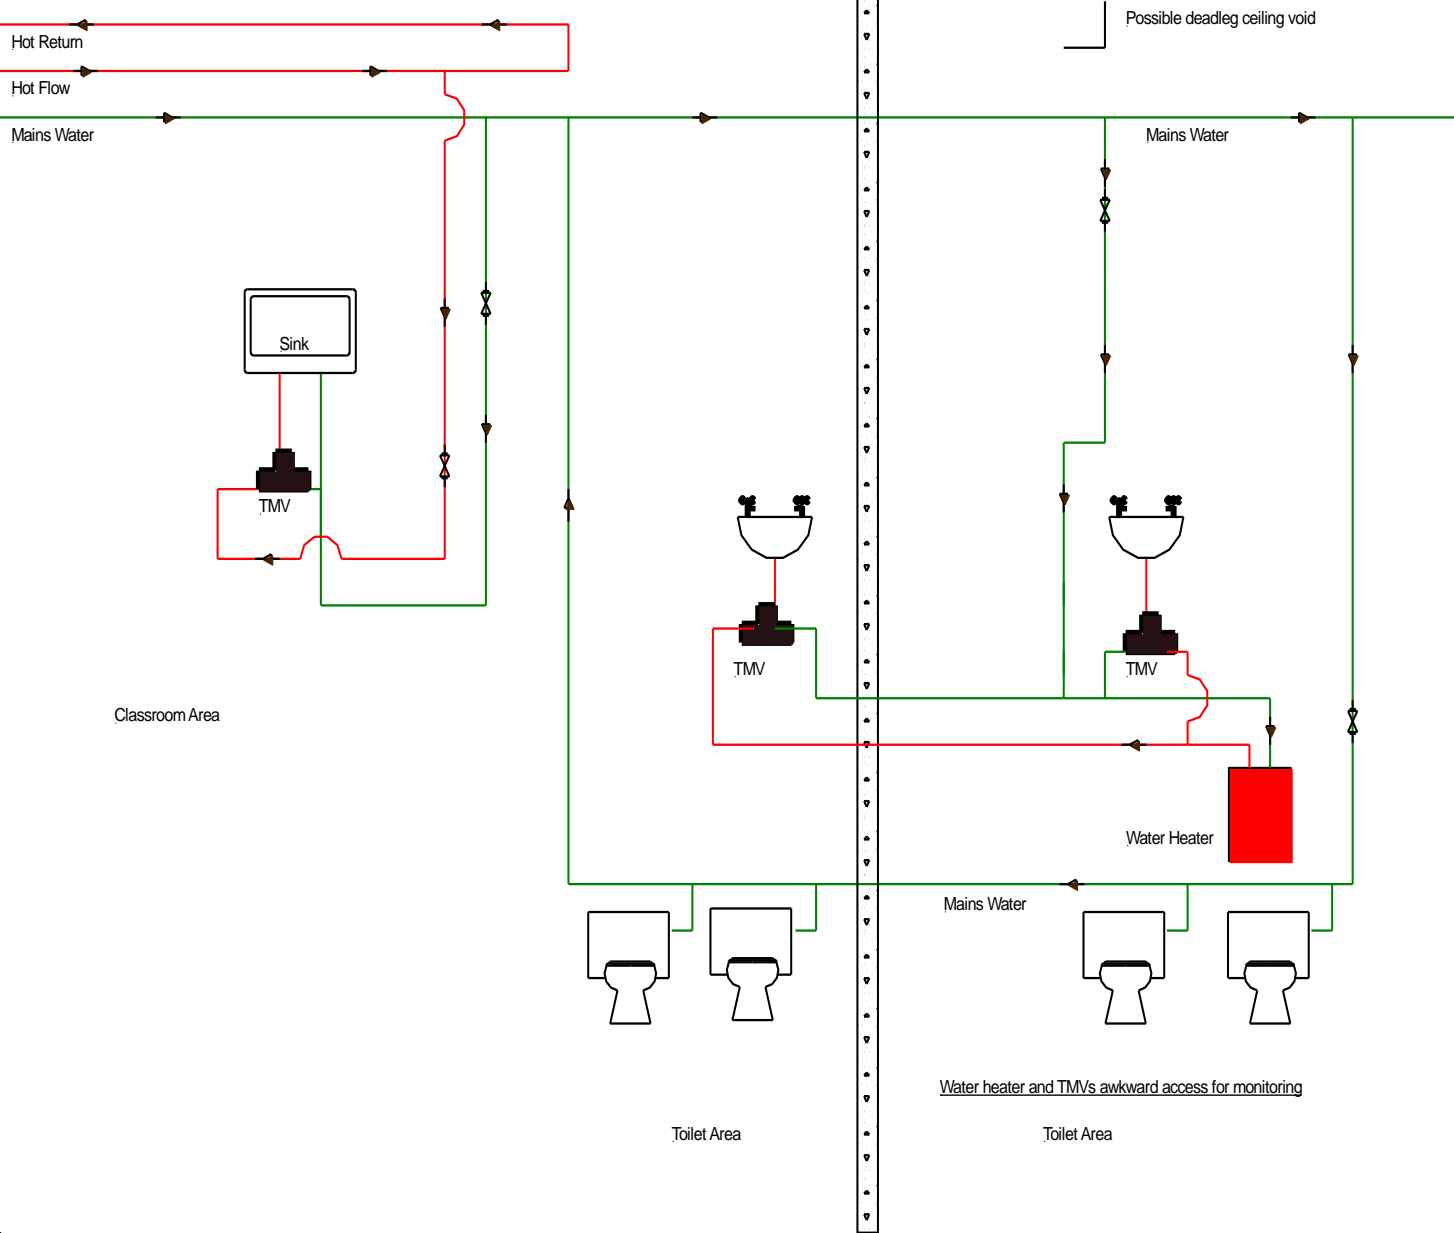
Hot Return

Hot Flow

Mains Water

Possible deadleg ceiling void

Mains Water

Sink

TMV

TMV

TMV

Classroom Area

Water Heater

Mains Water

Water heater and TMVs awkward access for monitoring

Toilet Area

Toilet Area